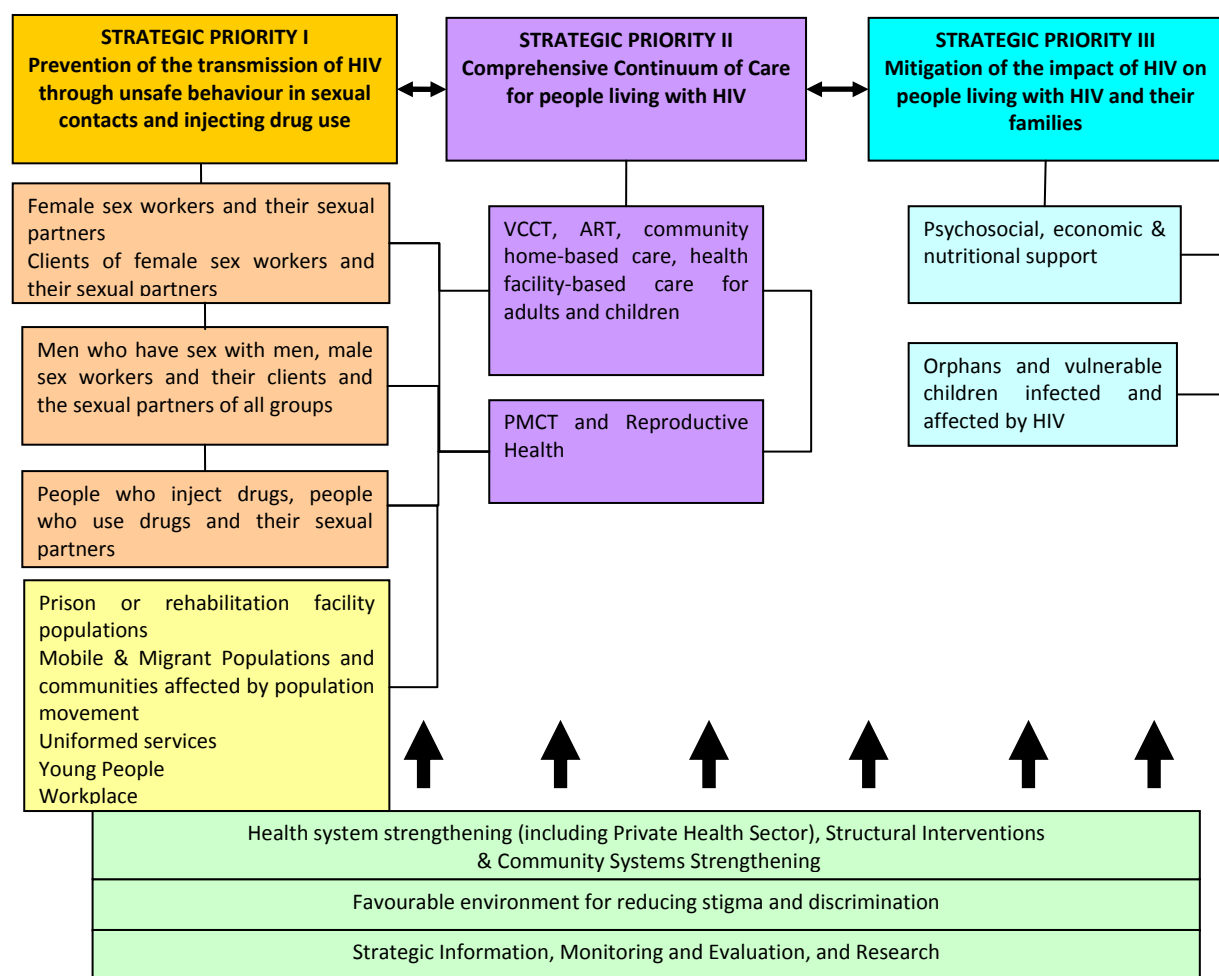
STRATEGIC PRIORITY I
Prevention of the transmission of HIV through unsafe behaviour in sexual contacts and injecting drug use

STRATEGIC PRIORITY II
Comprehensive Continuum of Care for people living with HIV

STRATEGIC PRIORITY III
Mitigation of the impact of HIV on people living with HIV and their families

Female sex workers and their sexual partners
Clients of female sex workers and their sexual partners

Men who have sex with men, male sex workers and their clients and the sexual partners of all groups

People who inject drugs, people who use drugs and their sexual partners

Prison or rehabilitation facility populations
Mobile & Migrant Populations and communities affected by population movement
Uniformed services
Young People
Workplace

VCCT, ART, community home-based care, health facility-based care for adults and children

PMCT and Reproductive Health

Psychosocial, economic & nutritional support

Orphans and vulnerable children infected and affected by HIV

Health system strengthening (including Private Health Sector), Structural Interventions & Community Systems Strengthening

Favourable environment for reducing stigma and discrimination

Strategic Information, Monitoring and Evaluation, and Research